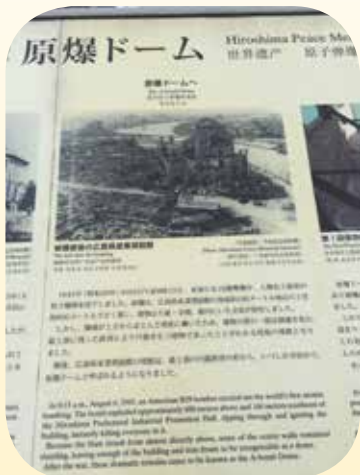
原爆ドーム Hiroshima Peace Mem

世界遺産 原子爆

原爆ドームへ

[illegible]

被爆建物の広島県産業奨励館

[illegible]

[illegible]

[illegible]

At 8:15 a.m., August 6, 1945, an American B29 bomber carried out the world's first atomic bombing. The bomb exploded approximately 600 meters above and 160 meters southeast of the Hiroshima Prefectural Industrial Promotion Hall, ripping through and igniting the building, instantly killing everyone in it.

Because the blast struck from almost directly above, some of the center walls remained standing, leaving enough of the building and iron frame to be recognizable as a dome. After the war, these dramatic remains came to be known as the A-bomb Dome.